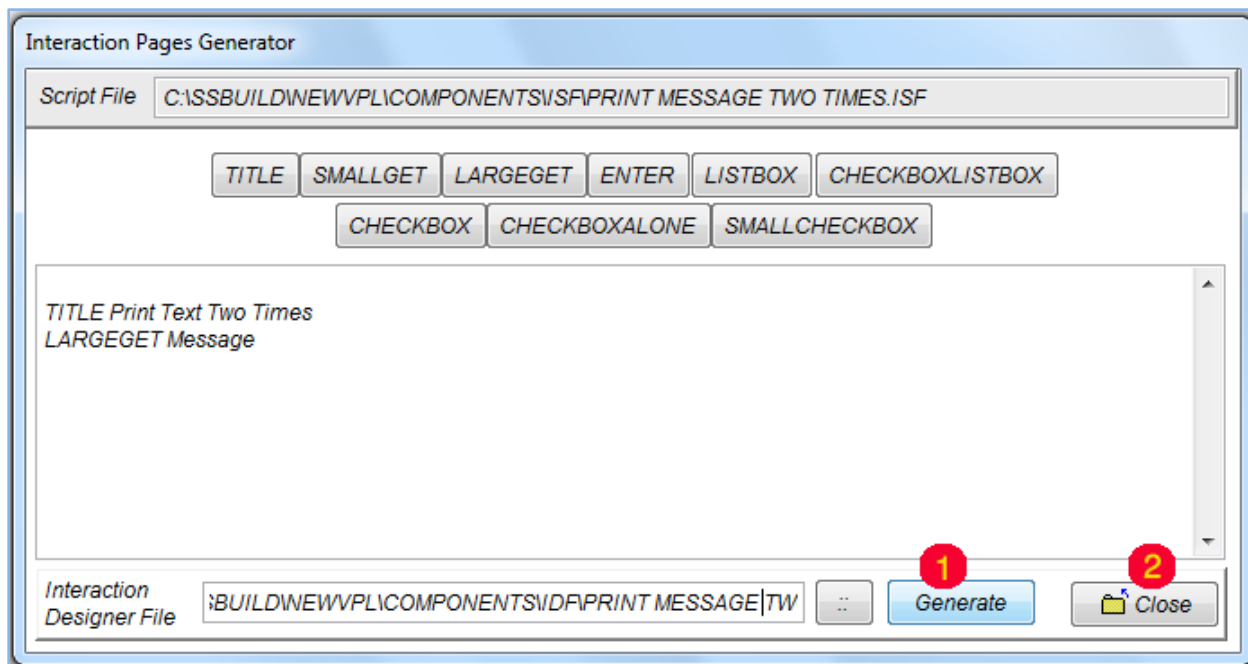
Interaction Pages Generator

Script File C:\SSBUILD\NEWVPL\COMPONENTS\ISF\PRINT MESSAGE TWO TIMES.ISF

TITLE SMALLGET LARGEGET ENTER LISTBOX CHECKBOXLISTBOX
CHECKBOX CHECKBOXALONE SMALLCHECKBOX

TITLE Print Text Two Times
LARGEGET Message

Interaction Designer File SBUILD\NEWVPL\COMPONENTS\IDF\PRINT MESSAGE TW :: 1 Generate 2 Close